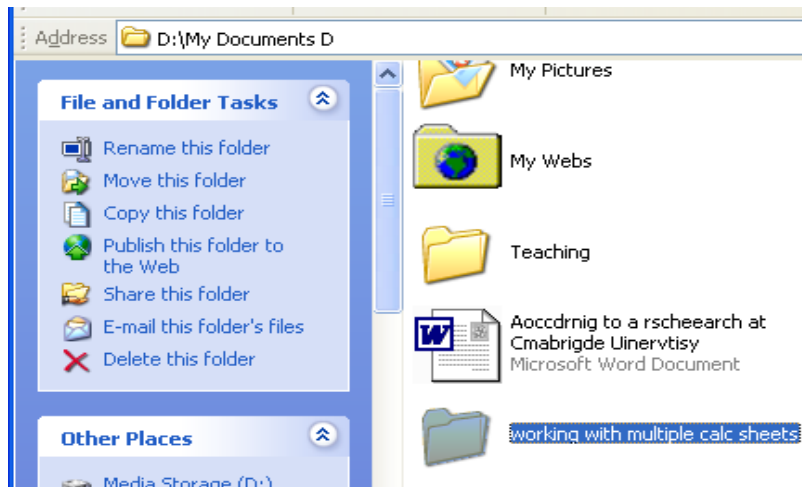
Address D:\My Documents D

File and Folder Tasks

Rename this folder
Move this folder
Copy this folder
Publish this folder to the Web
Share this folder
E-mail this folder's files
Delete this folder

Other Places

Media Storage (D:)

My Pictures

My Webs

Teaching

Aoccdrnig to a rscheearch at Cmabrigde Uinervtisy
Microsoft Word Document

working with multiple calc sheets